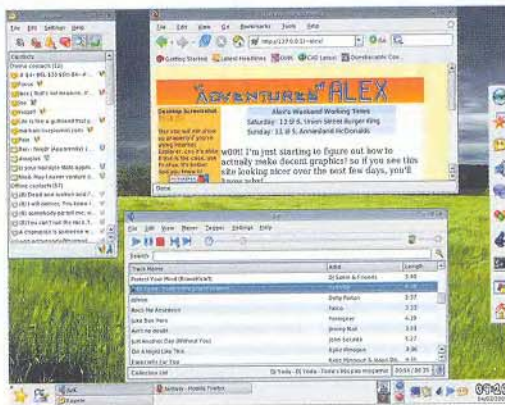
File Edit Settings Help

Contacts
Online contacts (11)
Offline contacts (17)

File Edit View Go Bookmarks Tools Help

http://127.0.0.1/~alex/

Getting Started Latest Headlines

Adventures of ALEX

Desktop Screenshot

Alex's Weekend Working Times
Saturday: 12 @ 6, Union Street Burger King
Sunday: 12 @ 5, Annesland McDonalds

w00t! I'm just starting to figure out how to actually make decent graphics! so if you see this site looking nicer over the next few days, you'll know why!

Done

File Edit View Player Tagger Settings Help

Search

| Track Name | Artist | Length |
|---|---|---|
| Protect Your Mind (Braveheart) | DJ Sakin & Friends | 3:48 |
| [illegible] | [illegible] | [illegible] |
| Admire | Dolly Parton | 3:37 |
| Rock Me Amadeus | Falco | 3:22 |
| Love Bites Here | Foreigner | 4:49 |
| Ain't no doubt | Jimmy Nail | 3:55 |
| Just Another Day (Without You) | John Secada | 5:27 |
| Do It Right Like This | Kylie Minogue | 3:36 |
| Especially For You | Kylie Minogue & Jason Do... | 3:55 |

Collection List

DJ Toda - DJ Toda - Toda's this plus moogano

Kopete

Netscape - Mozilla Firefox